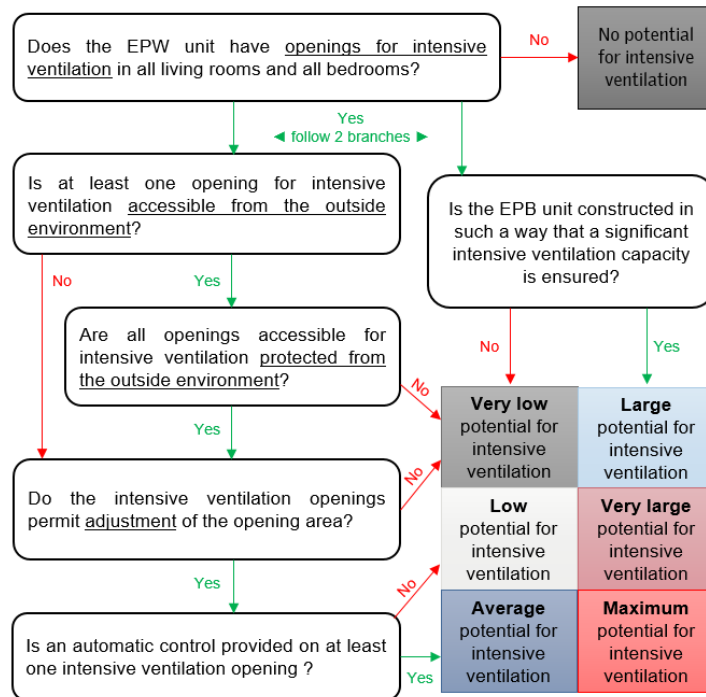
Does the EPW unit have openings for intensive ventilation in all living rooms and all bedrooms?

No

No potential for intensive ventilation

Yes
◄ follow 2 branches ►

Is at least one opening for intensive ventilation accessible from the outside environment?

Is the EPB unit constructed in such a way that a significant intensive ventilation capacity is ensured?

No

Yes

Are all openings accessible for intensive ventilation protected from the outside environment?

No

Yes

No

Yes

Very low potential for intensive ventilation

Large potential for intensive ventilation

Do the intensive ventilation openings permit adjustment of the opening area?

No

Low potential for intensive ventilation

Very large potential for intensive ventilation

Yes

No

Is an automatic control provided on at least one intensive ventilation opening ?

Yes

Average potential for intensive ventilation

Maximum potential for intensive ventilation